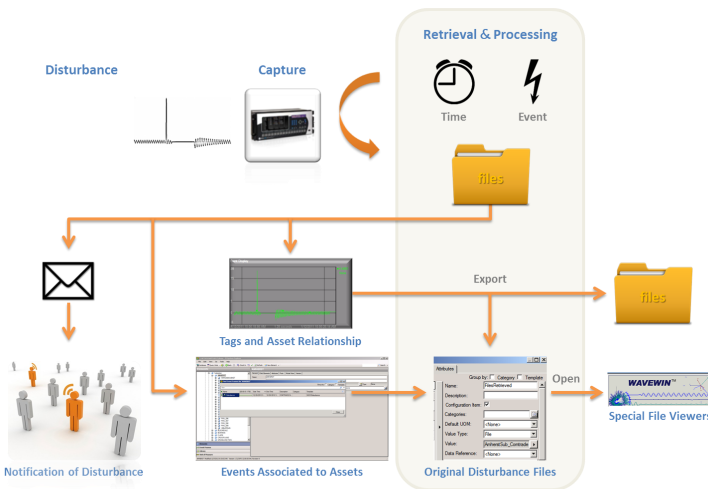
Retrieval & Processing

Disturbance

Capture

Time

Event

files

Export

files

Tags and Asset Relationship

Open

WAVEWIN

Special File Viewers

Notification of Disturbance

Events Associated to Assets

Original Disturbance Files

Attributes

Group by: Category Template

Name: FileRetrieved

Description:

Configuration Item:

Categories:

Default UOM: <None>

Value Type: File

Value: AmherstSub_Combade

Data Reference: <None>